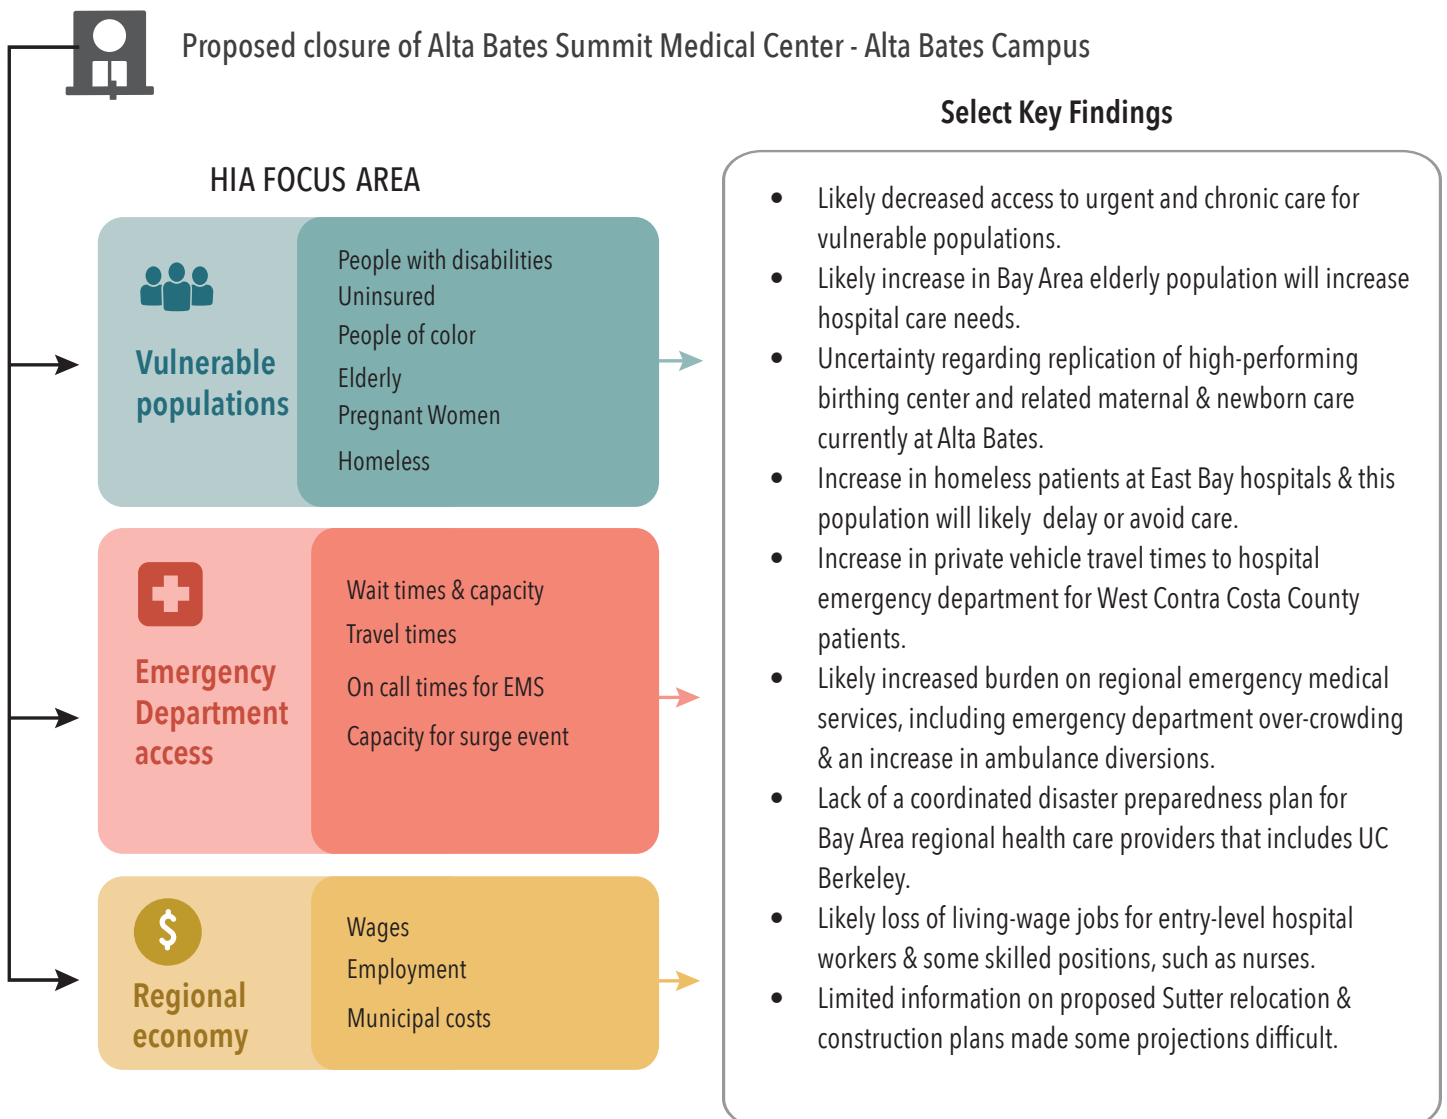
Proposed closure of Alta Bates Summit Medical Center - Alta Bates Campus

HIA FOCUS AREA

Vulnerable populations

People with disabilities
Uninsured
People of color
Elderly
Pregnant Women
Homeless

Emergency Department access

Wait times & capacity
Travel times
On call times for EMS
Capacity for surge event

$

Regional economy

Wages
Employment
Municipal costs

Select Key Findings

- Likely decreased access to urgent and chronic care for vulnerable populations.
- Likely increase in Bay Area elderly population will increase hospital care needs.
- Uncertainty regarding replication of high-performing birthing center and related maternal & newborn care currently at Alta Bates.
- Increase in homeless patients at East Bay hospitals & this population will likely delay or avoid care.
- Increase in private vehicle travel times to hospital emergency department for West Contra Costa County patients.
- Likely increased burden on regional emergency medical services, including emergency department over-crowding & an increase in ambulance diversions.
- Lack of a coordinated disaster preparedness plan for Bay Area regional health care providers that includes UC Berkeley.
- Likely loss of living-wage jobs for entry-level hospital workers & some skilled positions, such as nurses.
- Limited information on proposed Sutter relocation & construction plans made some projections difficult.